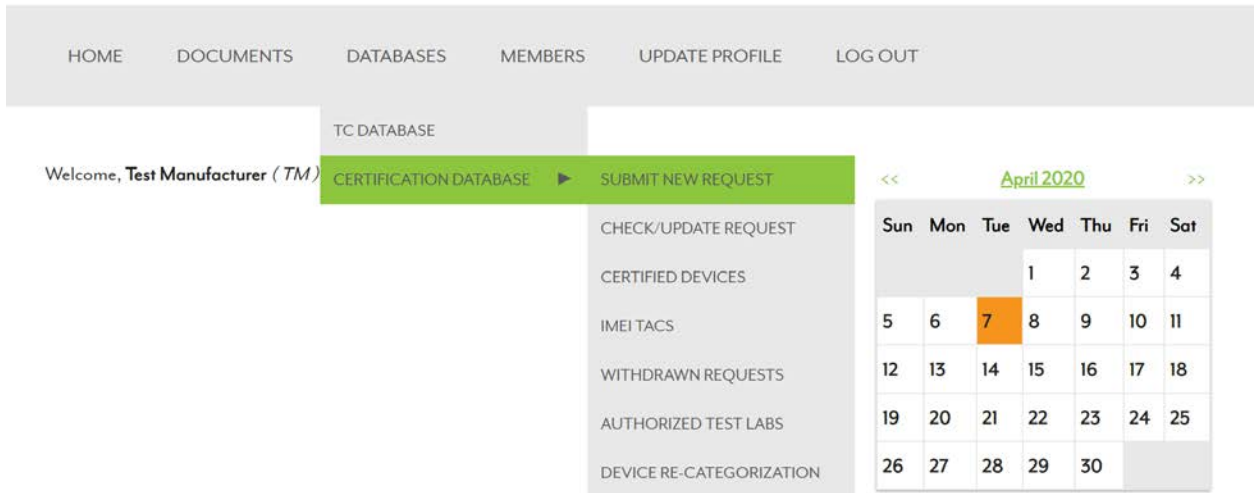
HOME DOCUMENTS DATABASES MEMBERS UPDATE PROFILE LOG OUT

TC DATABASE

Welcome, Test Manufacturer ( TM )

CERTIFICATION DATABASE ▶

SUBMIT NEW REQUEST

CHECK/UPDATE REQUEST

CERTIFIED DEVICES

IMEI TACS

WITHDRAWN REQUESTS

AUTHORIZED TEST LABS

DEVICE RE-CATEGORIZATION

<< April 2020 >>

| Sun | Mon | Tue | Wed | Thu | Fri | Sat |
|---|---|---|---|---|---|---|
| | | | 1 | 2 | 3 | 4 |
| 5 | 6 | 7 | 8 | 9 | 10 | 11 |
| 12 | 13 | 14 | 15 | 16 | 17 | 18 |
| 19 | 20 | 21 | 22 | 23 | 24 | 25 |
| 26 | 27 | 28 | 29 | 30 | | |